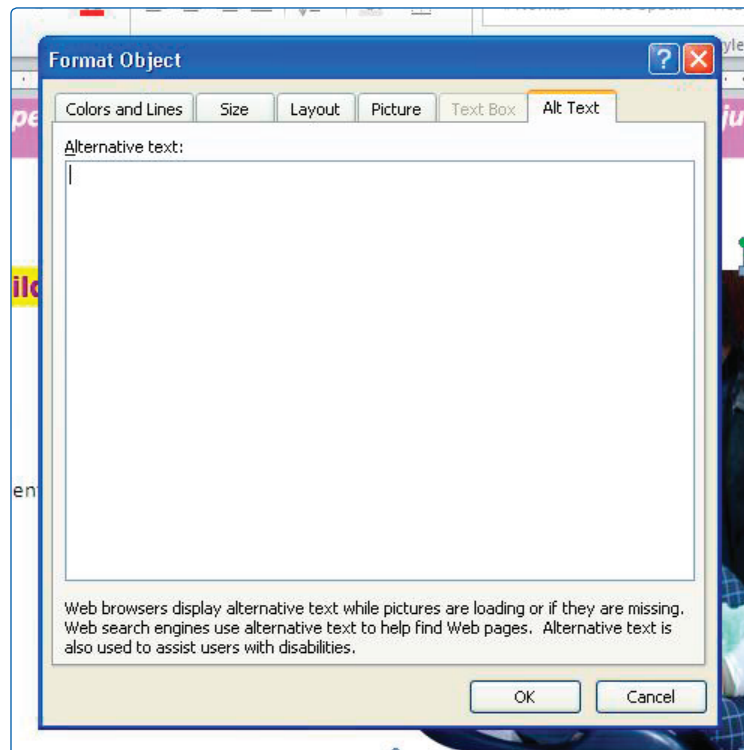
Format Object

Colors and Lines | Size | Layout | Picture | Text Box | Alt Text

Alternative text:

Web browsers display alternative text while pictures are loading or if they are missing. Web search engines use alternative text to help find Web pages. Alternative text is also used to assist users with disabilities.

OK | Cancel